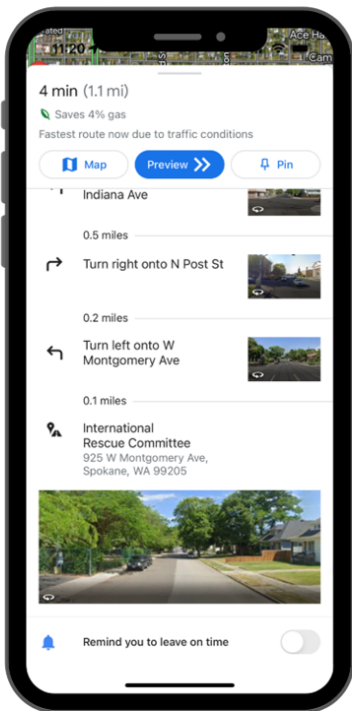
11:20
Ace Ha
Cam

4 min (1.1 mi)

Saves 4% gas

Fastest route now due to traffic conditions

Map
Preview
Pin

Indiana Ave

0.5 miles

Turn right onto N Post St

0.2 miles

Turn left onto W Montgomery Ave

0.1 miles

International Rescue Committee
925 W Montgomery Ave, Spokane, WA 99205

Remind you to leave on time